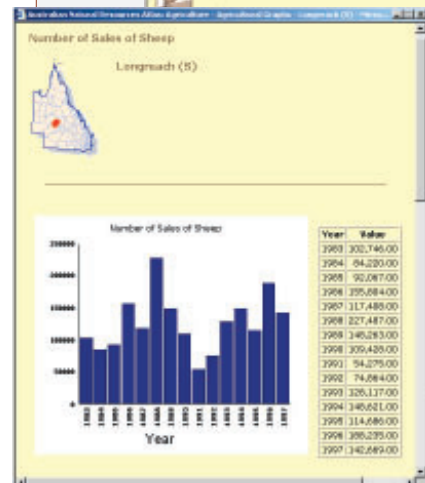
Australian Natural Resources Atlas: Agriculture - Agricultural Graphs - Longreach (S) - Micro...

Number of Sales of Sheep

Longreach (S)

Number of Sales of Sheep

250000
200000
150000
100000
50000
0

1983 1984 1985 1986 1987 1988 1989 1990 1991 1992 1993 1994 1995 1996 1997

Year

| Year | Value |
|---|---|
| 1983 | 102,746.00 |
| 1984 | 84,220.00 |
| 1985 | 92,067.00 |
| 1986 | 155,884.00 |
| 1987 | 117,488.00 |
| 1988 | 227,487.00 |
| 1989 | 148,283.00 |
| 1990 | 109,428.00 |
| 1991 | 54,275.00 |
| 1992 | 74,884.00 |
| 1993 | 128,117.00 |
| 1994 | 148,621.00 |
| 1995 | 114,686.00 |
| 1996 | 188,235.00 |
| 1997 | 142,689.00 |